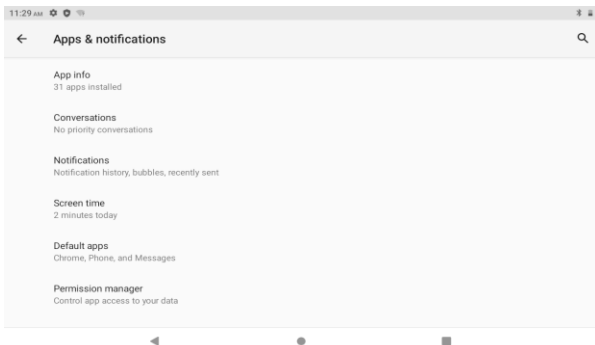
11:29 AM

Apps & notifications

App info
31 apps installed

Conversations
No priority conversations

Notifications
Notification history, bubbles, recently sent

Screen time
2 minutes today

Default apps
Chrome, Phone, and Messages

Permission manager
Control app access to your data